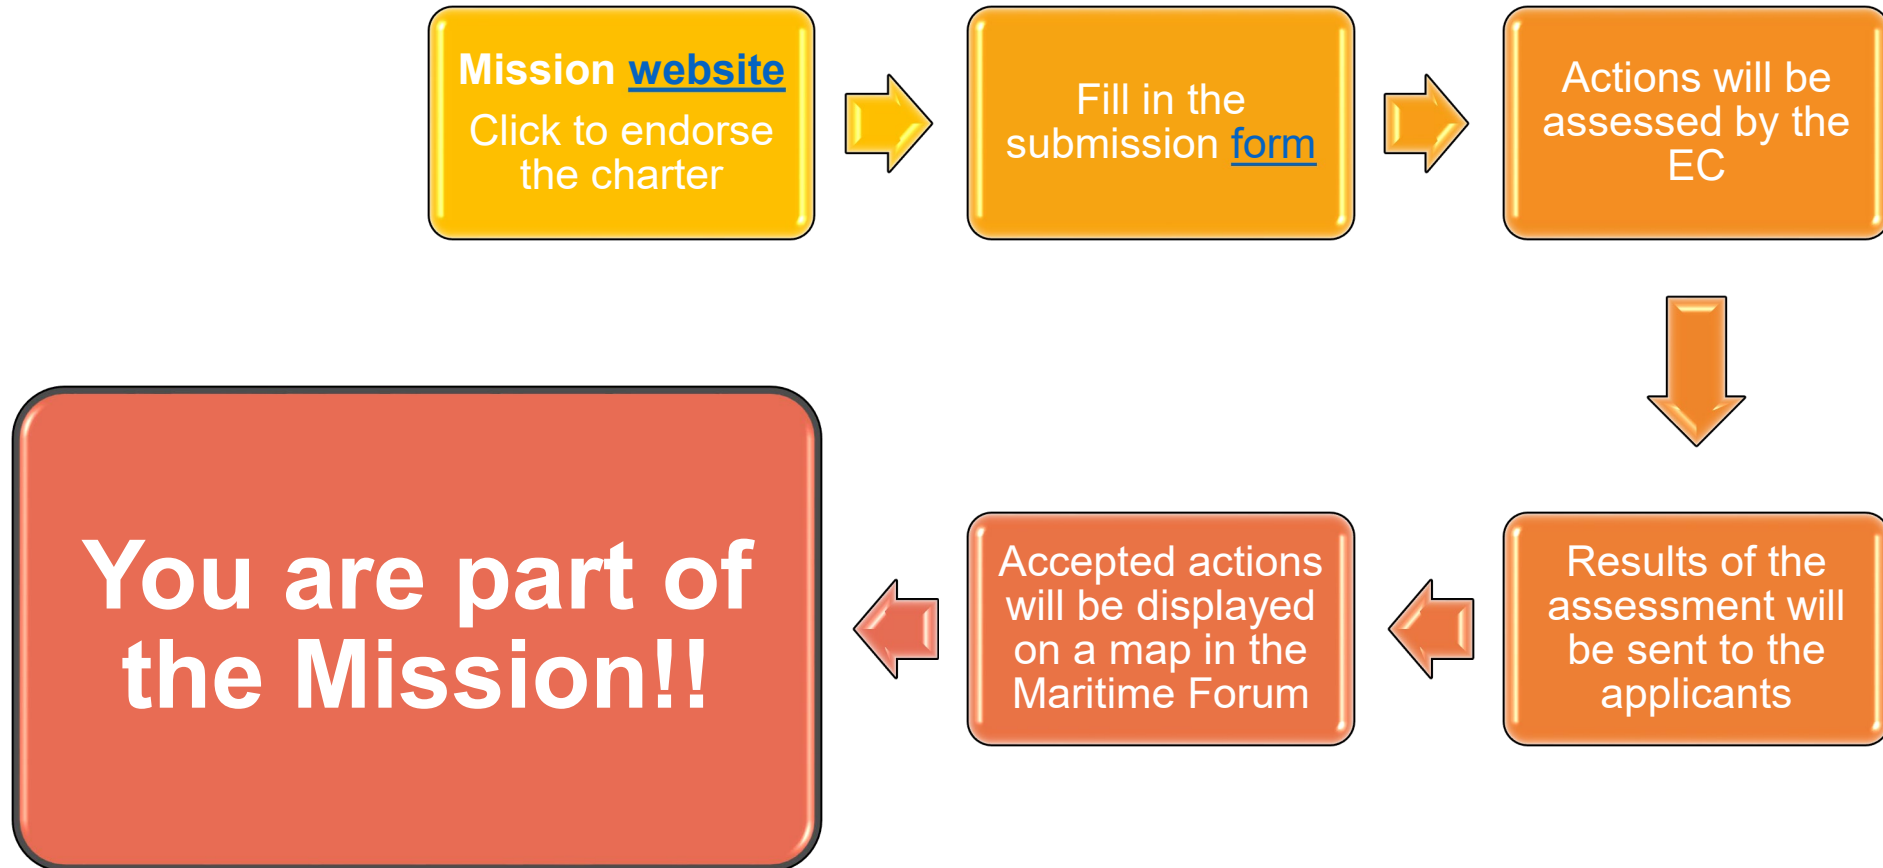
Mission website

Click to endorse the charter

Fill in the submission form

Actions will be assessed by the EC

Results of the assessment will be sent to the applicants

Accepted actions will be displayed on a map in the Maritime Forum

You are part of the Mission!!